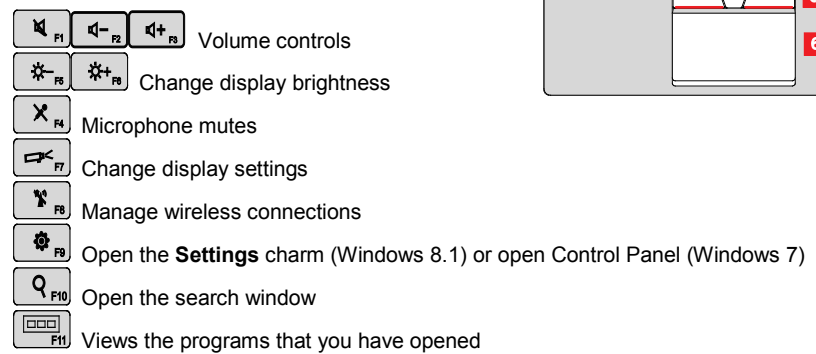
F1 F2 F3 Volume controls

F5 F6 Change display brightness

F4 Microphone mutes

F7 Change display settings

F8 Manage wireless connections

F9 Open the **Settings** charm (Windows 8.1) or open Control Panel (Windows 7)

F10 Open the search window

F11 Views the programs that you have opened

6